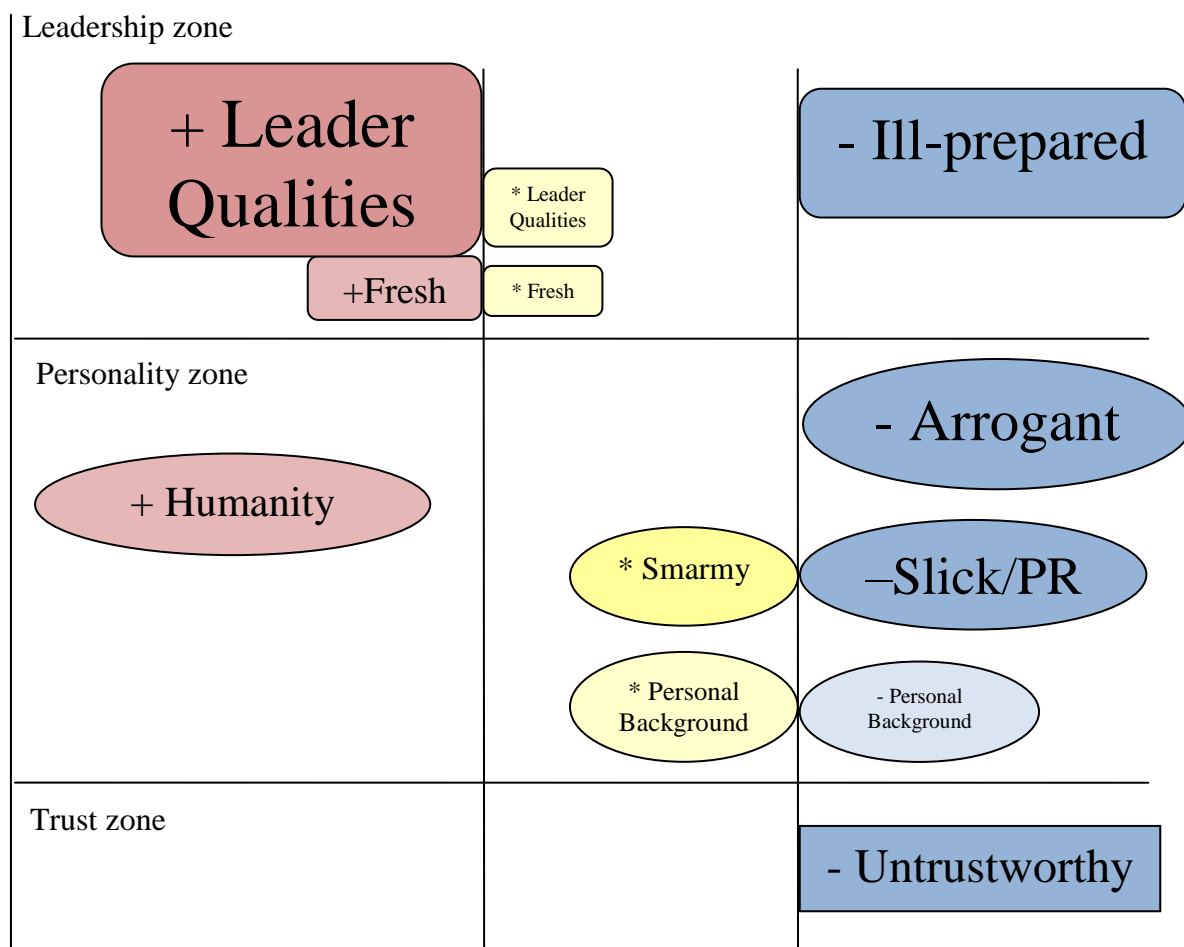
Leadership zone

+ Leader Qualities

* Leader Qualities

- Ill-prepared

+Fresh

* Fresh

Personality zone

- Arrogant

+ Humanity

* Smarmy

–Slick/PR

* Personal Background

- Personal Background

Trust zone

- Untrustworthy